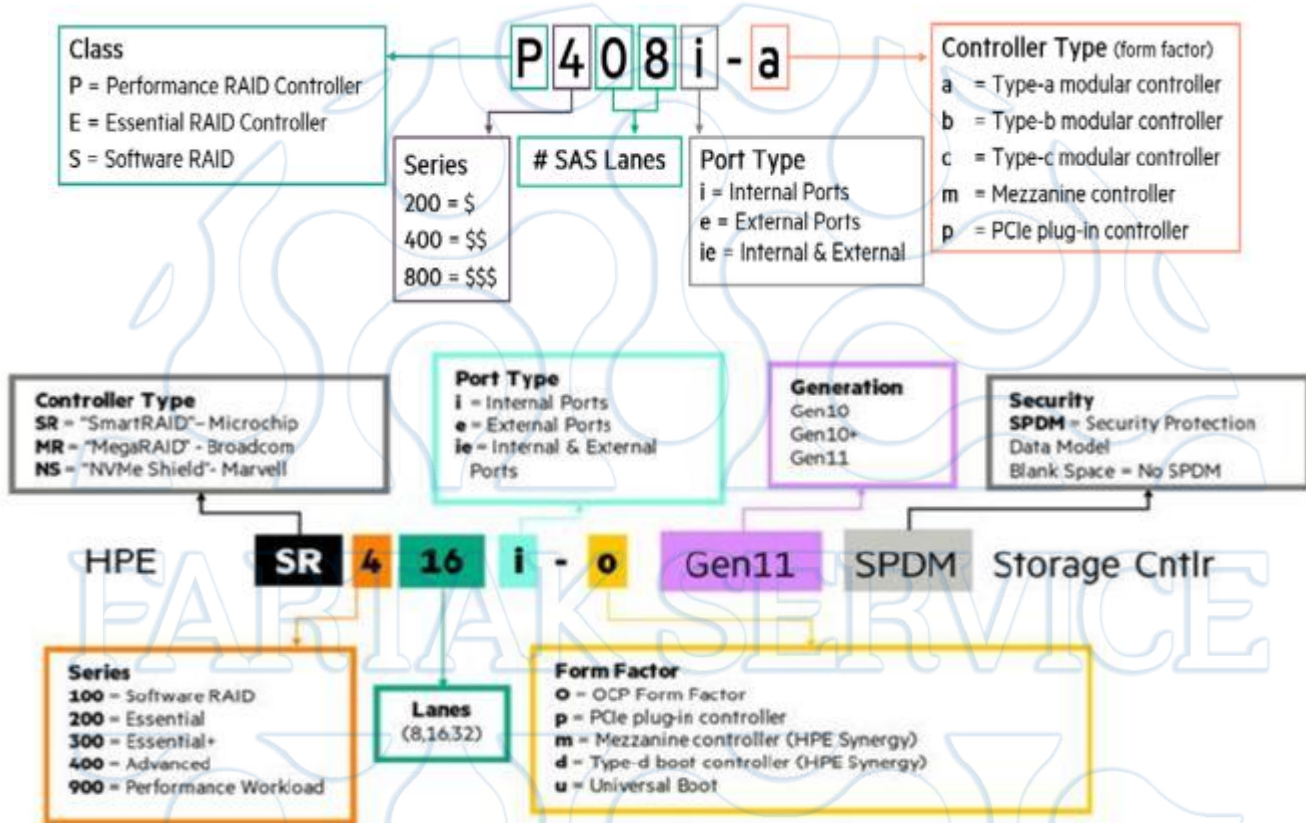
P 4 0 8 i - a

Class
P = Performance RAID Controller
E = Essential RAID Controller
S = Software RAID

Series
200 = $
400 = $$
800 = $$$

# SAS Lanes

Port Type
i = Internal Ports
e = External Ports
ie = Internal & External

Controller Type (form factor)
a = Type-a modular controller
b = Type-b modular controller
c = Type-c modular controller
m = Mezzanine controller
p = PCIe plug-in controller

Controller Type
SR = "SmartRAID" – Microchip
MR = "MegaRAID" - Broadcom
NS = "NVMe Shield" - Marvell

Port Type
i = Internal Ports
e = External Ports
ie = Internal & External Ports

Generation
Gen10
Gen10+
Gen11

Security
SPDM = Security Protection Data Model
Blank Space = No SPDM

HPE SR 4 16 i - o Gen11 SPDM Storage Cntlr

FARIAK SERVICE

Series
100 = Software RAID
200 = Essential
300 = Essential+
400 = Advanced
900 = Performance Workload

Lanes
(8,16,32)

Form Factor
o = OCP Form Factor
p = PCIe plug-in controller
m = Mezzanine controller (HPE Synergy)
d = Type-d boot controller (HPE Synergy)
u = Universal Boot